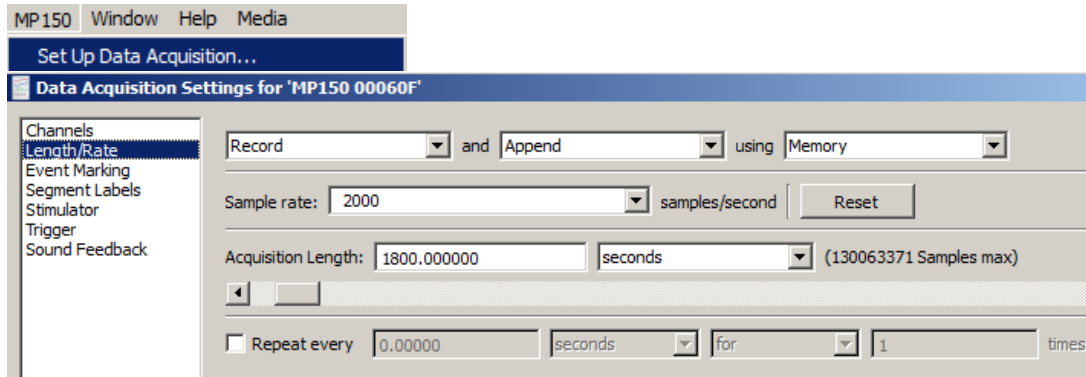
MP150 Window Help Media

Set Up Data Acquisition...

Data Acquisition Settings for 'MP150 00060F'

Channels
Length/Rate
Event Marking
Segment Labels
Stimulator
Trigger
Sound Feedback

Record and Append using Memory

Sample rate: 2000 samples/second Reset

Acquisition Length: 1800.000000 seconds (130063371 Samples max)

Repeat every 0.00000 seconds for 1 times